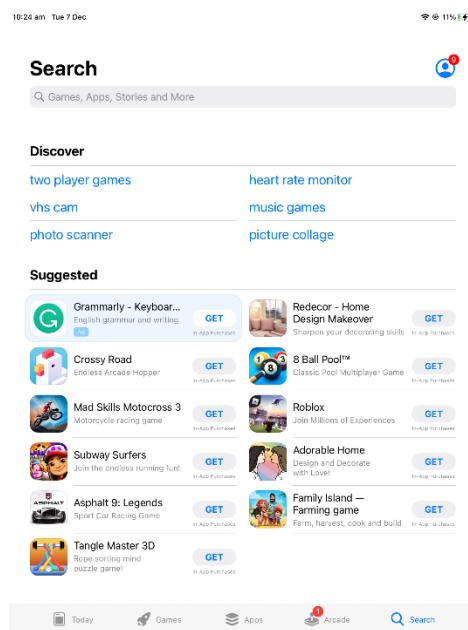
10:24 am Tue 7 Dec

11%

Search

9

Games, Apps, Stories and More

Discover

two player games

heart rate monitor

vhs cam

music games

photo scanner

picture collage

Suggested

Grammarly - Keyboar...
English grammar and writing
Ad
GET
In-App Purchases

Redecor - Home Design Makeover
Sharpen your decorating skills
GET
In-App Purchases

Crossy Road
Endless Arcade Hopper
GET
In-App Purchases

8 Ball Pool™
Classic Pool Multiplayer Game
GET
In-App Purchases

Mad Skills Motocross 3
Motorcycle racing game
GET
In-App Purchases

Roblox
Join Millions of Experiences
GET
In-App Purchases

Subway Surfers
Join the endless running fun!
GET
In-App Purchases

Adorable Home
Design and Decorate with Love!
GET
In-App Purchases

Asphalt 9: Legends
Sport Car Racing Game
GET
In-App Purchases

Family Island — Farming game
Farm, harvest, cook and build
GET
In-App Purchases

Tangle Master 3D
Rope sorting mind puzzle game!
GET
In-App Purchases

Today

Games

Apps

1
Arcade

Search